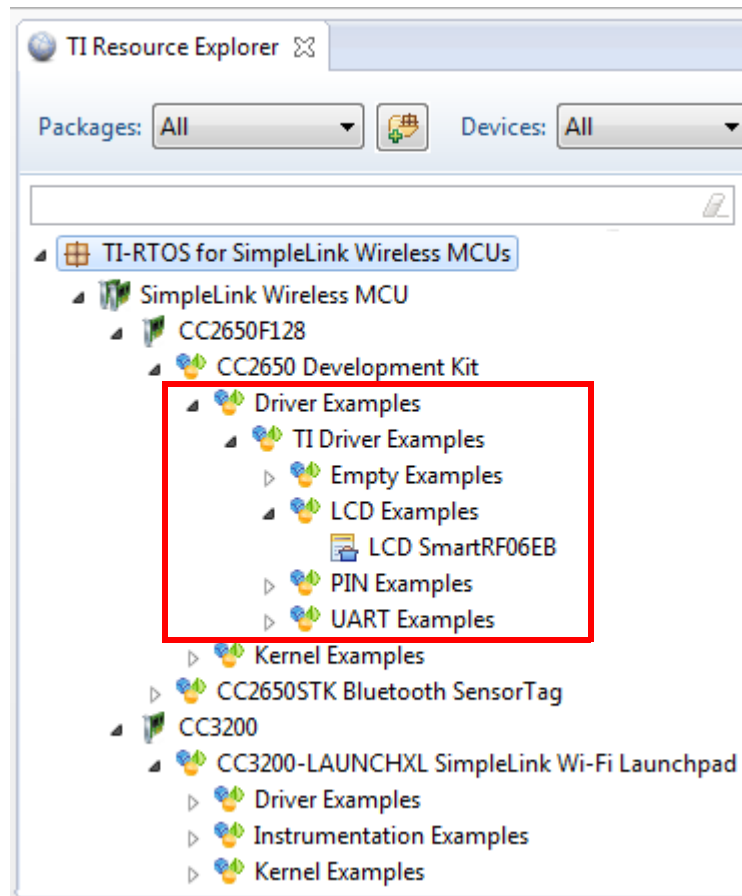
TI Resource Explorer

Packages: All

Devices: All

TI-RTOS for SimpleLink Wireless MCUs
SimpleLink Wireless MCU
CC2650F128
CC2650 Development Kit
Driver Examples
TI Driver Examples
Empty Examples
LCD Examples
LCD SmartRF06EB
PIN Examples
UART Examples
Kernel Examples
CC2650STK Bluetooth SensorTag
CC3200
CC3200-LAUNCHXL SimpleLink Wi-Fi Launchpad
Driver Examples
Instrumentation Examples
Kernel Examples